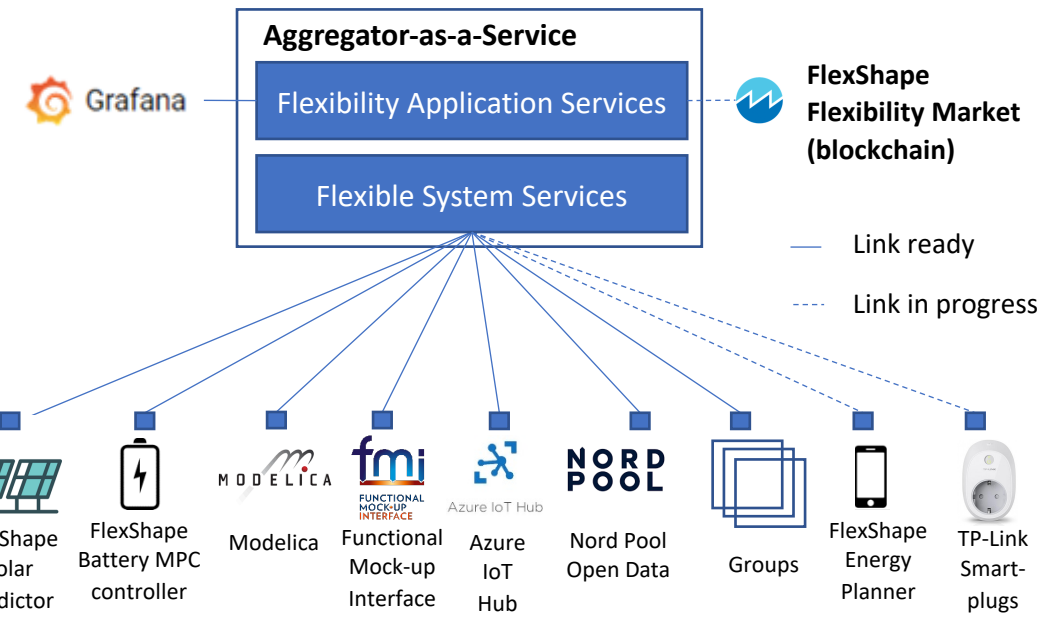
Aggregator-as-a-Service

Grafana

Flexibility Application Services

FlexShape Flexibility Market (blockchain)

Flexible System Services

Link ready

Link in progress

Shape
olar
dictor

FlexShape Battery MPC controller

MODELICA

Modelica

fmi
FUNCTIONAL MOCK-UP INTERFACE

Functional Mock-up Interface

Azure IoT Hub

Azure IoT Hub

NORD POOL

Nord Pool Open Data

Groups

FlexShape Energy Planner

TP-Link Smart-plugs